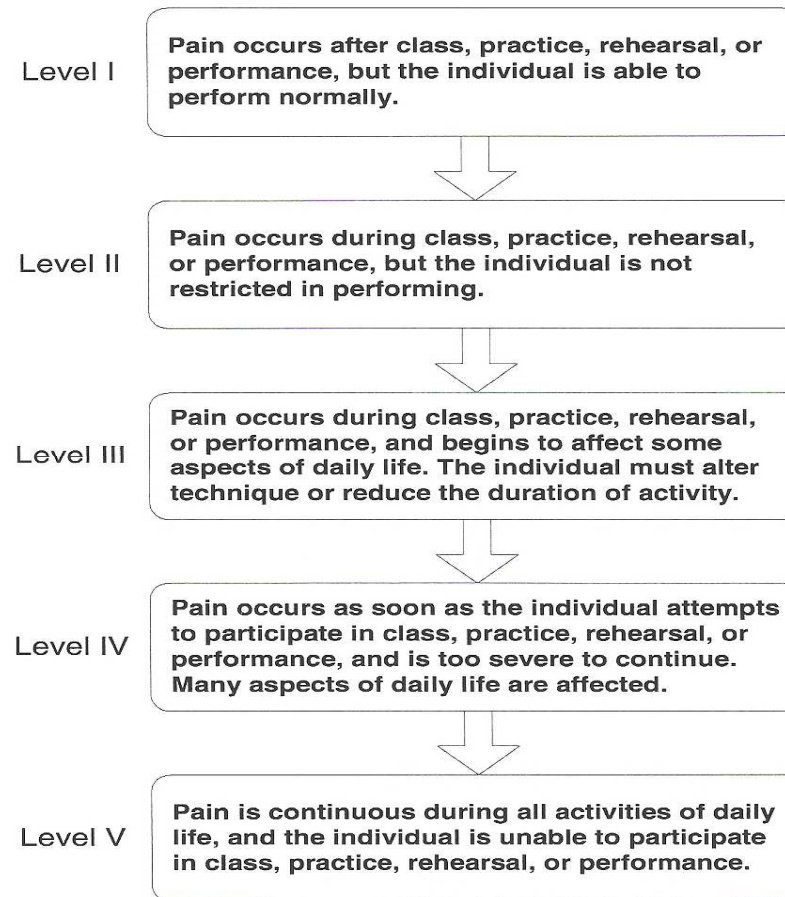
Level I

Pain occurs after class, practice, rehearsal, or performance, but the individual is able to perform normally.

Level II

Pain occurs during class, practice, rehearsal, or performance, but the individual is not restricted in performing.

Level III

Pain occurs during class, practice, rehearsal, or performance, and begins to affect some aspects of daily life. The individual must alter technique or reduce the duration of activity.

Level IV

Pain occurs as soon as the individual attempts to participate in class, practice, rehearsal, or performance, and is too severe to continue. Many aspects of daily life are affected.

Level V

Pain is continuous during all activities of daily life, and the individual is unable to participate in class, practice, rehearsal, or performance.